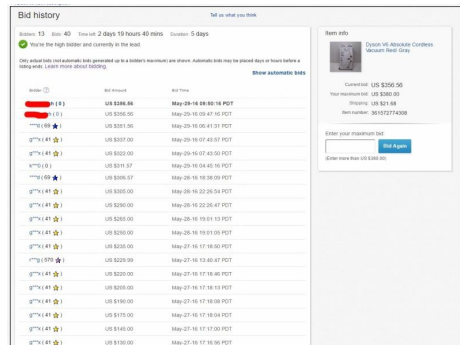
Bid history

Tell us what you think

Bidders: 13 Bids: 40 Time left: 2 days 19 hours 40 mins Duration: 5 days

You're the high bidder and currently in the lead.

Only actual bids (not automatic bids generated up to a bidder's maximum) are shown. Automatic bids may be placed days or hours before a listing ends. Learn more about bidding.

Show automatic bids

| Bidder | Bid Amount | Bid Time |
|---|---|---|
| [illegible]h ( 0 ) | US $386.56 | May-29-16 09:50:16 PDT |
| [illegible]h ( 0 ) | US $356.56 | May-29-16 05:47:16 PDT |
| \*\*\*\*d ( 69 ) | US $351.36 | May-29-16 06:41:31 PDT |
| g\*\*\*x ( 41 ) | US $337.00 | May-29-16 07:43:57 PDT |
| g\*\*\*x ( 41 ) | US $322.00 | May-29-16 07:43:50 PDT |
| k\*\*\*0 ( 0 ) | US $311.37 | May-29-16 04:46:50 PDT |
| \*\*\*\*d ( 69 ) | US $305.57 | May-28-16 18:38:09 PDT |
| g\*\*\*x ( 41 ) | US $300.00 | May-28-16 22:26:54 PDT |
| g\*\*\*x ( 41 ) | US $290.00 | May-28-16 22:26:47 PDT |
| g\*\*\*x ( 41 ) | US $265.00 | May-28-16 19:51:13 PDT |
| g\*\*\*x ( 41 ) | US $250.00 | May-28-16 19:51:05 PDT |
| g\*\*\*x ( 41 ) | US $230.00 | May-27-16 17:18:50 PDT |
| r\*\*\*g ( 570 ) | US $229.99 | May-27-16 13:40:47 PDT |
| g\*\*\*x ( 41 ) | US $220.00 | May-27-16 17:18:46 PDT |
| g\*\*\*x ( 41 ) | US $200.00 | May-27-16 17:18:13 PDT |
| g\*\*\*x ( 41 ) | US $190.00 | May-27-16 17:18:08 PDT |
| g\*\*\*x ( 41 ) | US $175.00 | May-27-16 17:18:04 PDT |
| g\*\*\*x ( 41 ) | US $145.00 | May-27-16 17:17:00 PDT |
| g\*\*\*x ( 41 ) | US $130.00 | May-27-16 17:16:56 PDT |

Item info

Dyson V6 Absolute Cordless Vacuum Red/ Gray

Current bid: US $356.56
Your maximum bid: US $386.00
Shipping: US $21.68
Item number: 361572774308

Enter your maximum bid:

Bid Again

(Enter more than US $386.00)